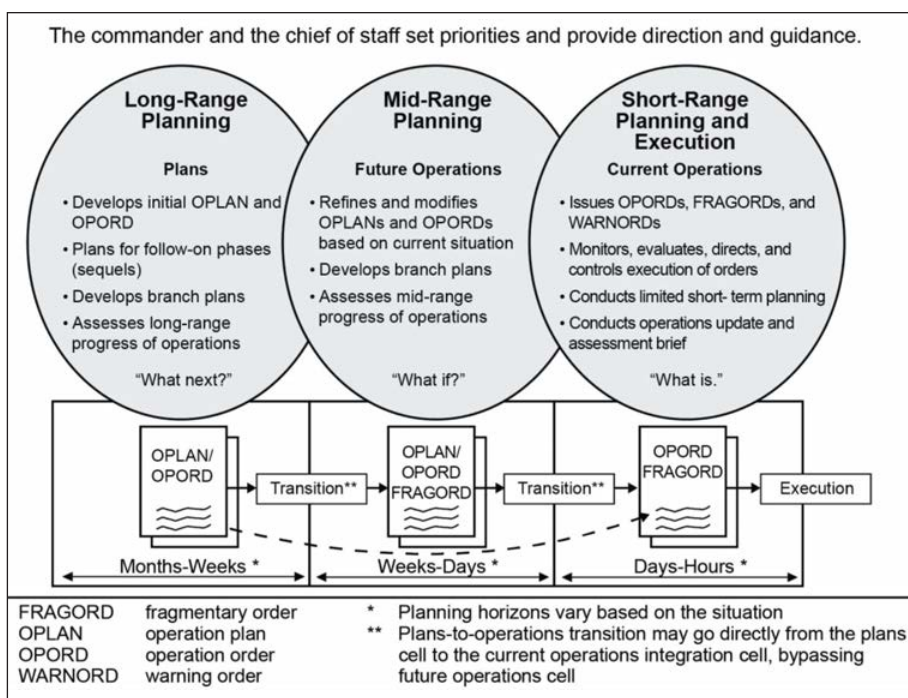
The commander and the chief of staff set priorities and provide direction and guidance.

Long-Range Planning

Plans

- Develops initial OPLAN and OPORD
- Plans for follow-on phases (sequels)
- Develops branch plans
- Assesses long-range progress of operations

"What next?"

Mid-Range Planning

Future Operations

- Refines and modifies OPLANs and OPORDs based on current situation
- Develops branch plans
- Assesses mid-range progress of operations

"What if?"

Short-Range Planning and Execution

Current Operations

- Issues OPORDs, FRAGORDs, and WARNORDs
- Monitors, evaluates, directs, and controls execution of orders
- Conducts limited short- term planning
- Conducts operations update and assessment brief

"What is."

OPLAN/ OPORD

Transition**

OPLAN/ OPORD FRAGORD

Transition**

OPORD FRAGORD

Execution

Months-Weeks *

Weeks-Days *

Days-Hours *

FRAGORD fragmentary order
OPLAN operation plan
OPORD operation order
WARNORD warning order

* Planning horizons vary based on the situation
** Plans-to-operations transition may go directly from the plans cell to the current operations integration cell, bypassing future operations cell